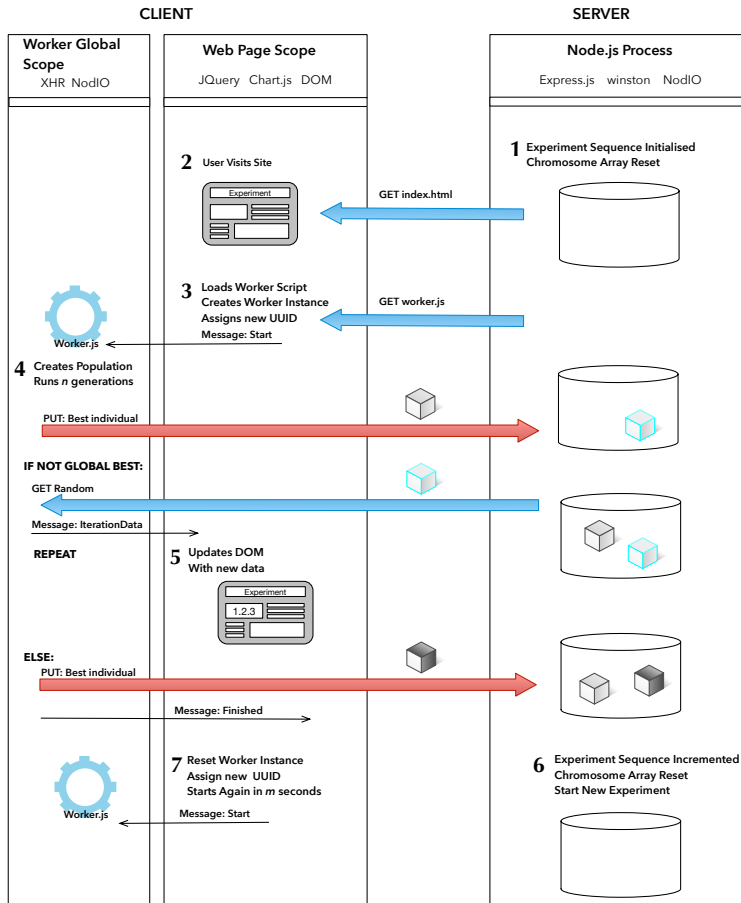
CLIENT

SERVER

Worker Global Scope
XHR NodIO

Web Page Scope
JQuery Chart.js DOM

Node.js Process
Express.js winston NodIO

1 Experiment Sequence Initialised
Chromosome Array Reset

2 User Visits Site

Experiment

GET index.html

3 Loads Worker Script
Creates Worker Instance
Assigns new UUID

GET worker.js

Message: Start

Worker.js

4 Creates Population
Runs $n$ generations

PUT: Best individual

IF NOT GLOBAL BEST:

GET Random

Message: IterationData

REPEAT

5 Updates DOM
With new data

Experiment
1.2.3

ELSE:

PUT: Best individual

Message: Finished

7 Reset Worker Instance
Assign new UUID
Starts Again in $m$ seconds

6 Experiment Sequence Incremented
Chromosome Array Reset
Start New Experiment

Worker.js

Message: Start